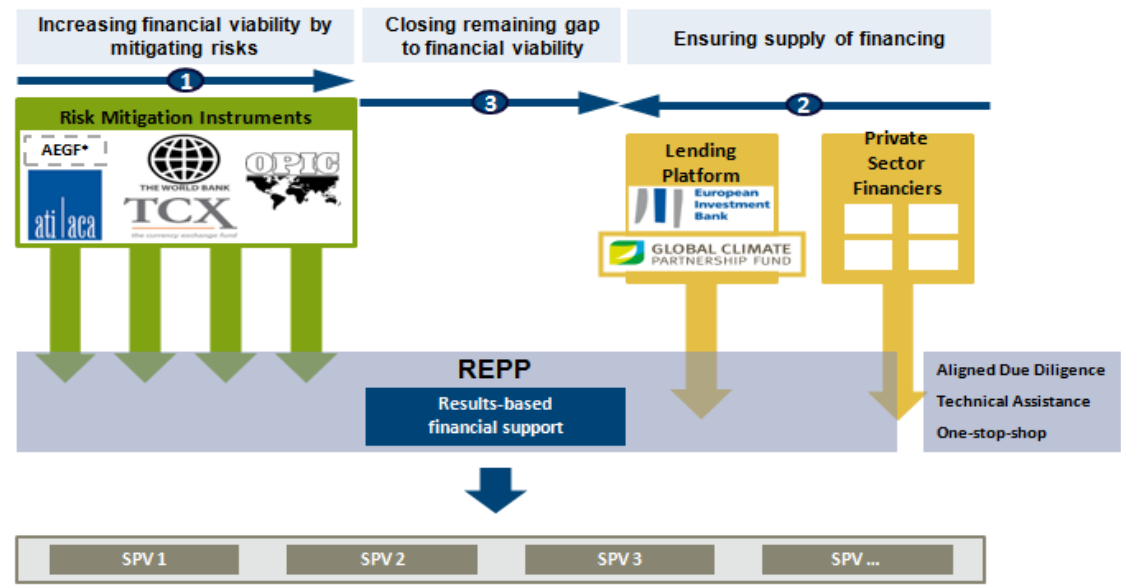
Increasing financial viability by mitigating risks

Closing remaining gap to financial viability

Ensuring supply of financing

1

3

2

Risk Mitigation Instruments

AEGF*

THE WORLD BANK

OPIC

ati aca

TCX

the currency exchange fund

Lending Platform

European Investment Bank

GLOBAL CLIMATE PARTNERSHIP FUND

Private Sector Financiers

REPP

Results-based financial support

Aligned Due Diligence

Technical Assistance

One-stop-shop

SPV 1

SPV 2

SPV 3

SPV ...